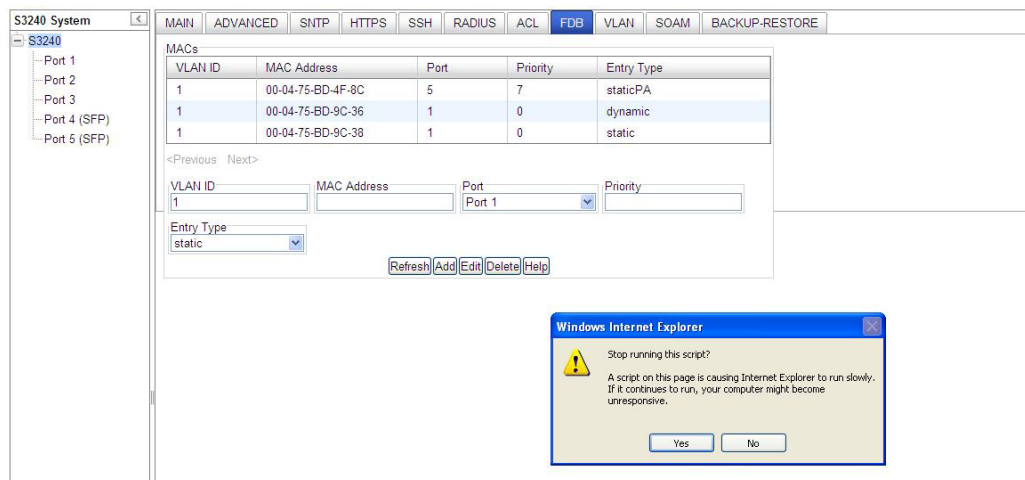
S3240 System

S3240
Port 1
Port 2
Port 3
Port 4 (SFP)
Port 5 (SFP)

MAIN | ADVANCED | SNTP | HTTPS | SSH | RADIUS | ACL | FDB | VLAN | SOAM | BACKUP-RESTORE

MACs

| VLAN ID | MAC Address | Port | Priority | Entry Type |
|---|---|---|---|---|
| 1 | 00-04-75-BD-4F-8C | 5 | 7 | staticPA |
| 1 | 00-04-75-BD-9C-36 | 1 | 0 | dynamic |
| 1 | 00-04-75-BD-9C-38 | 1 | 0 | static |

<Previous Next>

VLAN ID
1
MAC Address
Port
Port 1
Priority

Entry Type
static

Refresh Add Edit Delete Help

Windows Internet Explorer

Stop running this script?

A script on this page is causing Internet Explorer to run slowly. If it continues to run, your computer might become unresponsive.

Yes No